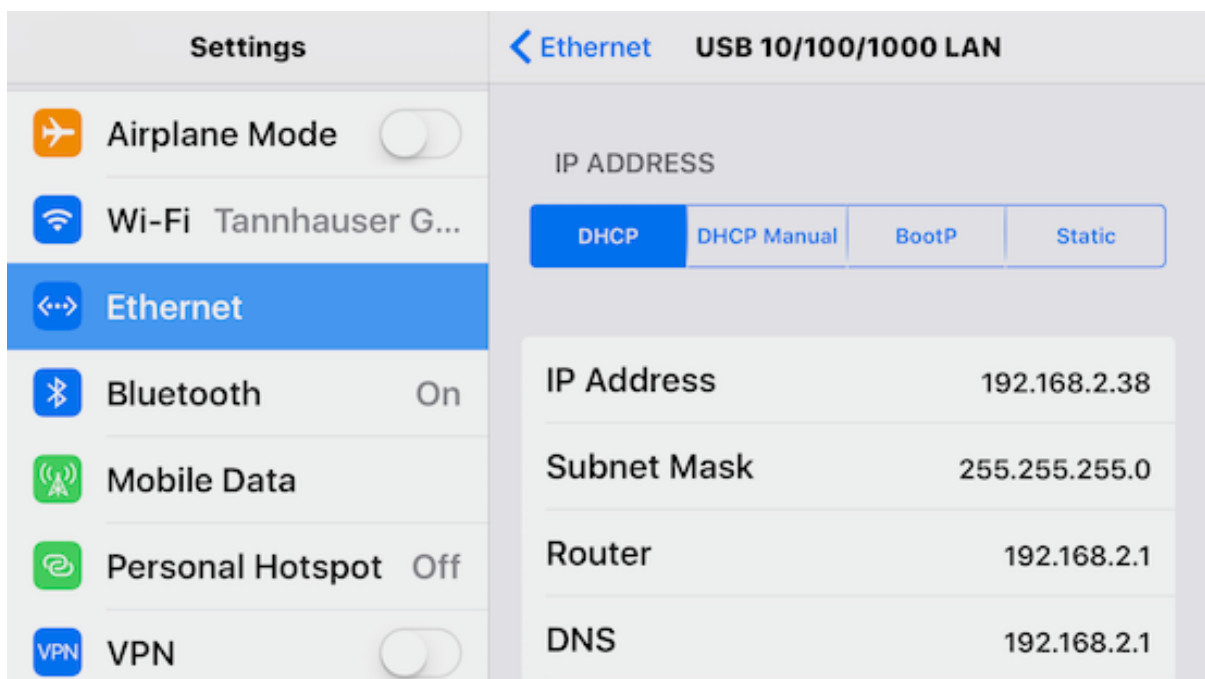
Settings

Airplane Mode

Wi-Fi Tannhauser G...

Ethernet

Bluetooth On

Mobile Data

Personal Hotspot Off

VPN VPN

Ethernet USB 10/100/1000 LAN

IP ADDRESS

DHCP | DHCP Manual | BootP | Static

IP Address 192.168.2.38

Subnet Mask 255.255.255.0

Router 192.168.2.1

DNS 192.168.2.1